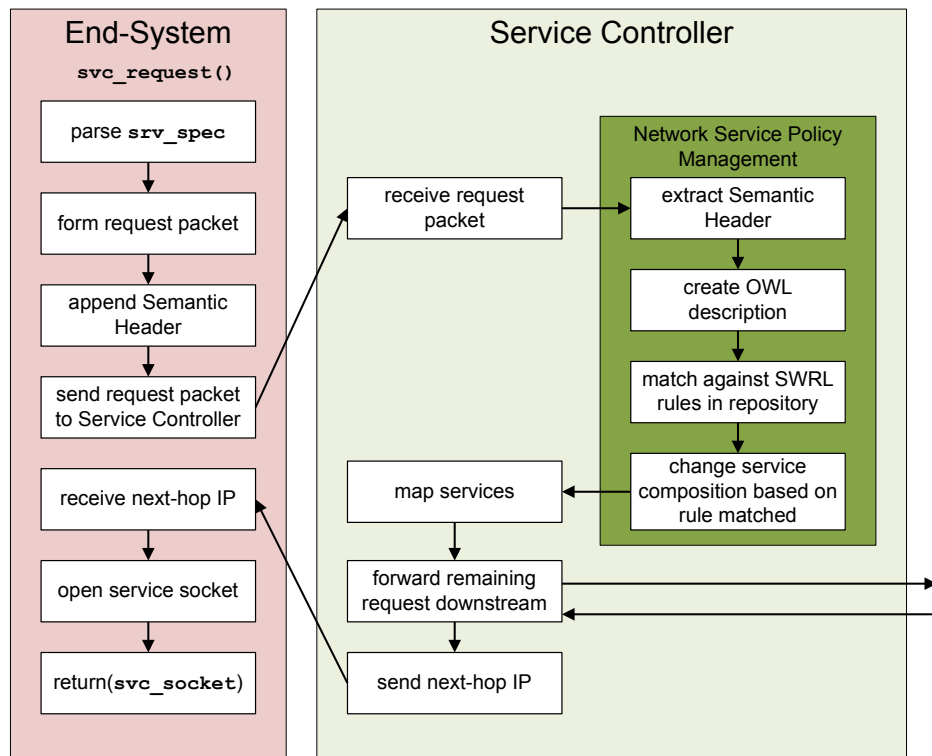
End-System

svc_request()

parse srv_spec

form request packet

append Semantic Header

send request packet to Service Controller

receive next-hop IP

open service socket

return(svc_socket)

Service Controller

receive request packet

Network Service Policy Management

extract Semantic Header

create OWL description

match against SWRL rules in repository

change service composition based on rule matched

map services

forward remaining request downstream

send next-hop IP